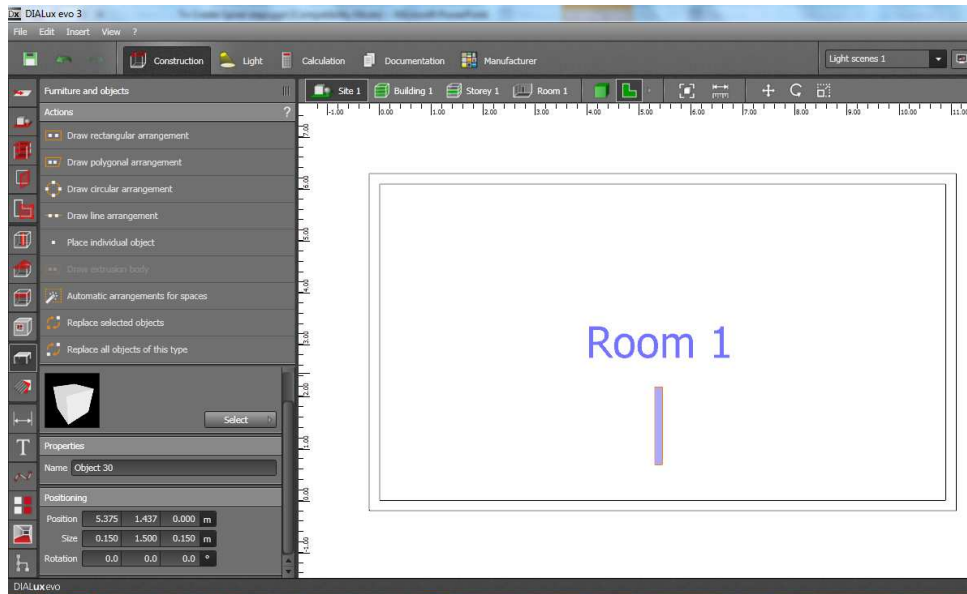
DIALux evo 3

File Edit Insert View ?

Construction Light Calculation Documentation Manufacturer

Light scenes 1

Furniture and objects

Actions ?

Draw rectangular arrangement

Draw polygonal arrangement

Draw circular arrangement

Draw line arrangement

Place individual object

Draw extrusion body

Automatic arrangements for spaces

Replace selected objects

Replace all objects of this type

Select

Properties

Name Object 30

Positioning

| Position | 5.375 | 1.437 | 0.000 | m |
|---|---|---|---|---|
| Size | 0.150 | 1.500 | 0.150 | m |
| Rotation | 0.0 | 0.0 | 0.0 | ° |

Site 1 Building 1 Storey 1 Room 1

-1.00 0.00 1.00 2.00 3.00 4.00 5.00 6.00 7.00 8.00 9.00 10.00 11.00

7.00 6.00 5.00 4.00 3.00 2.00 1.00 0.00 -1.00

Room 1

DIALux evo